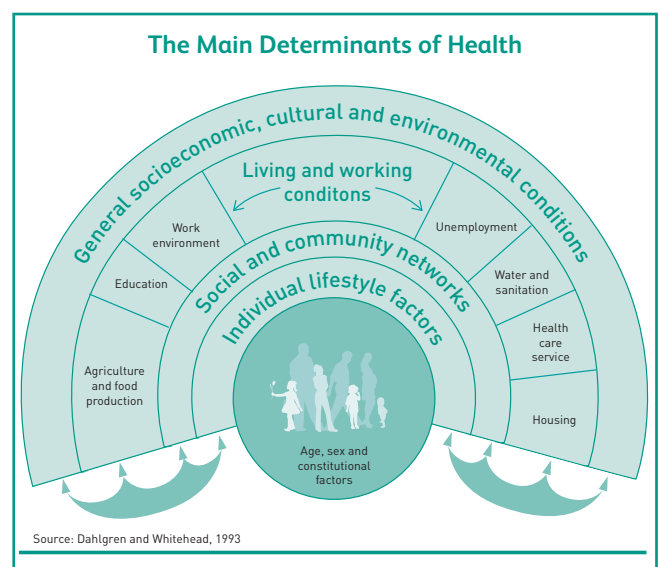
The Main Determinants of Health

General socioeconomic, cultural and environmental conditions

Living and working conditons

Work environment

Education

Agriculture and food production

Unemployment

Water and sanitation

Health care service

Housing

Social and community networks

Individual lifestyle factors

Age, sex and constitutional factors

Source: Dahlgren and Whitehead, 1993